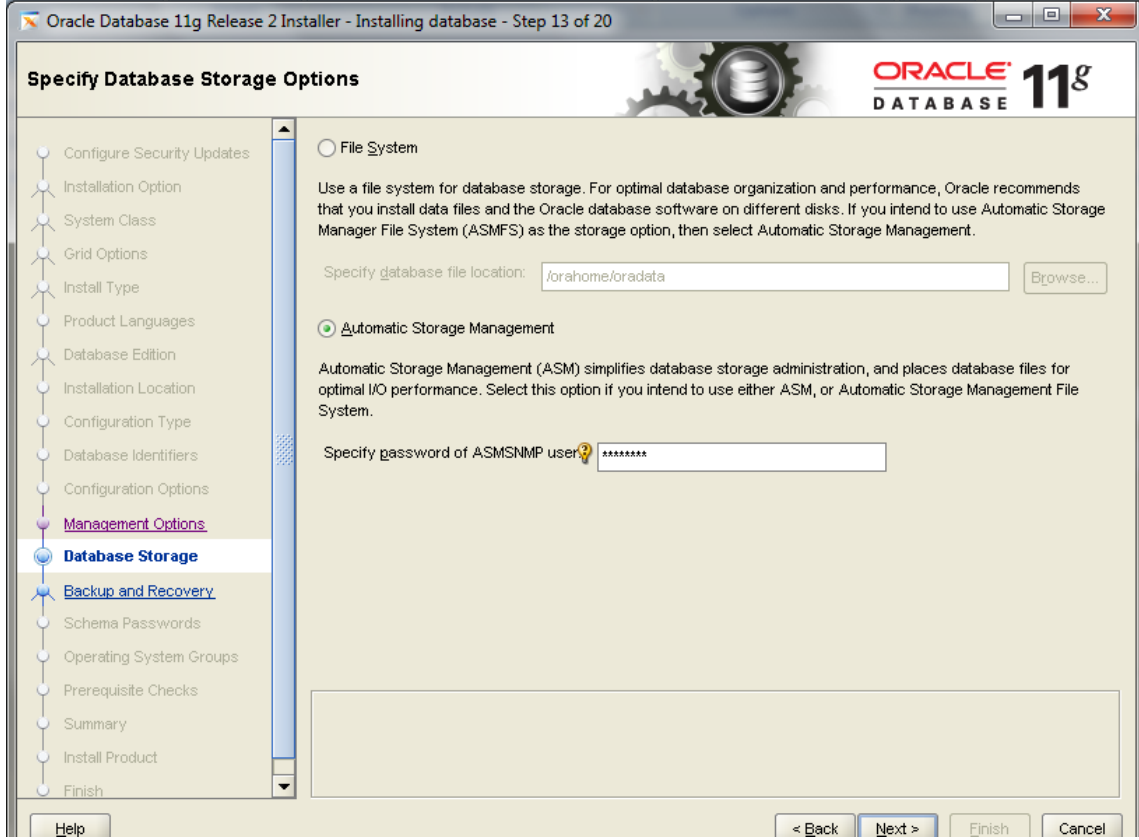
Oracle Database 11g Release 2 Installer - Installing database - Step 13 of 20

Specify Database Storage Options

ORACLE DATABASE 11g

Configure Security Updates
Installation Option
System Class
Grid Options
Install Type
Product Languages
Database Edition
Installation Location
Configuration Type
Database Identifiers
Configuration Options
Management Options
Database Storage
Backup and Recovery
Schema Passwords
Operating System Groups
Prerequisite Checks
Summary
Install Product
Finish

File System

Use a file system for database storage. For optimal database organization and performance, Oracle recommends that you install data files and the Oracle database software on different disks. If you intend to use Automatic Storage Manager File System (ASMFS) as the storage option, then select Automatic Storage Management.

Specify database file location: /orahome/oradata Browse...

Automatic Storage Management

Automatic Storage Management (ASM) simplifies database storage administration, and places database files for optimal I/O performance. Select this option if you intend to use either ASM, or Automatic Storage Management File System.

Specify password of ASMSNMP user ********

Help

< Back Next > Finish Cancel